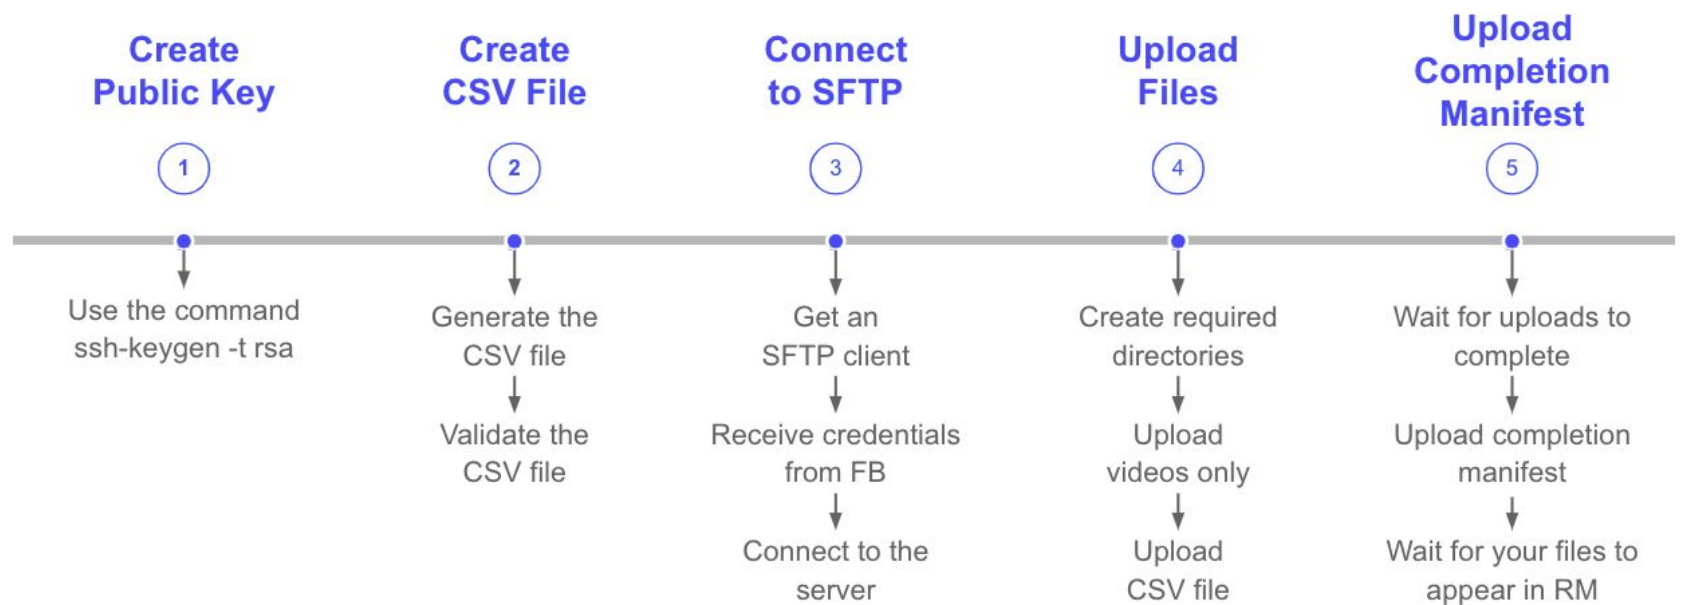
Create Public Key

1

Use the command ssh-keygen -t rsa

Create CSV File

2

Generate the CSV file

Validate the CSV file

Connect to SFTP

3

Get an SFTP client

Receive credentials from FB

Connect to the server

Upload Files

4

Create required directories

Upload videos only

Upload CSV file

Upload Completion Manifest

5

Wait for uploads to complete

Upload completion manifest

Wait for your files to appear in RM